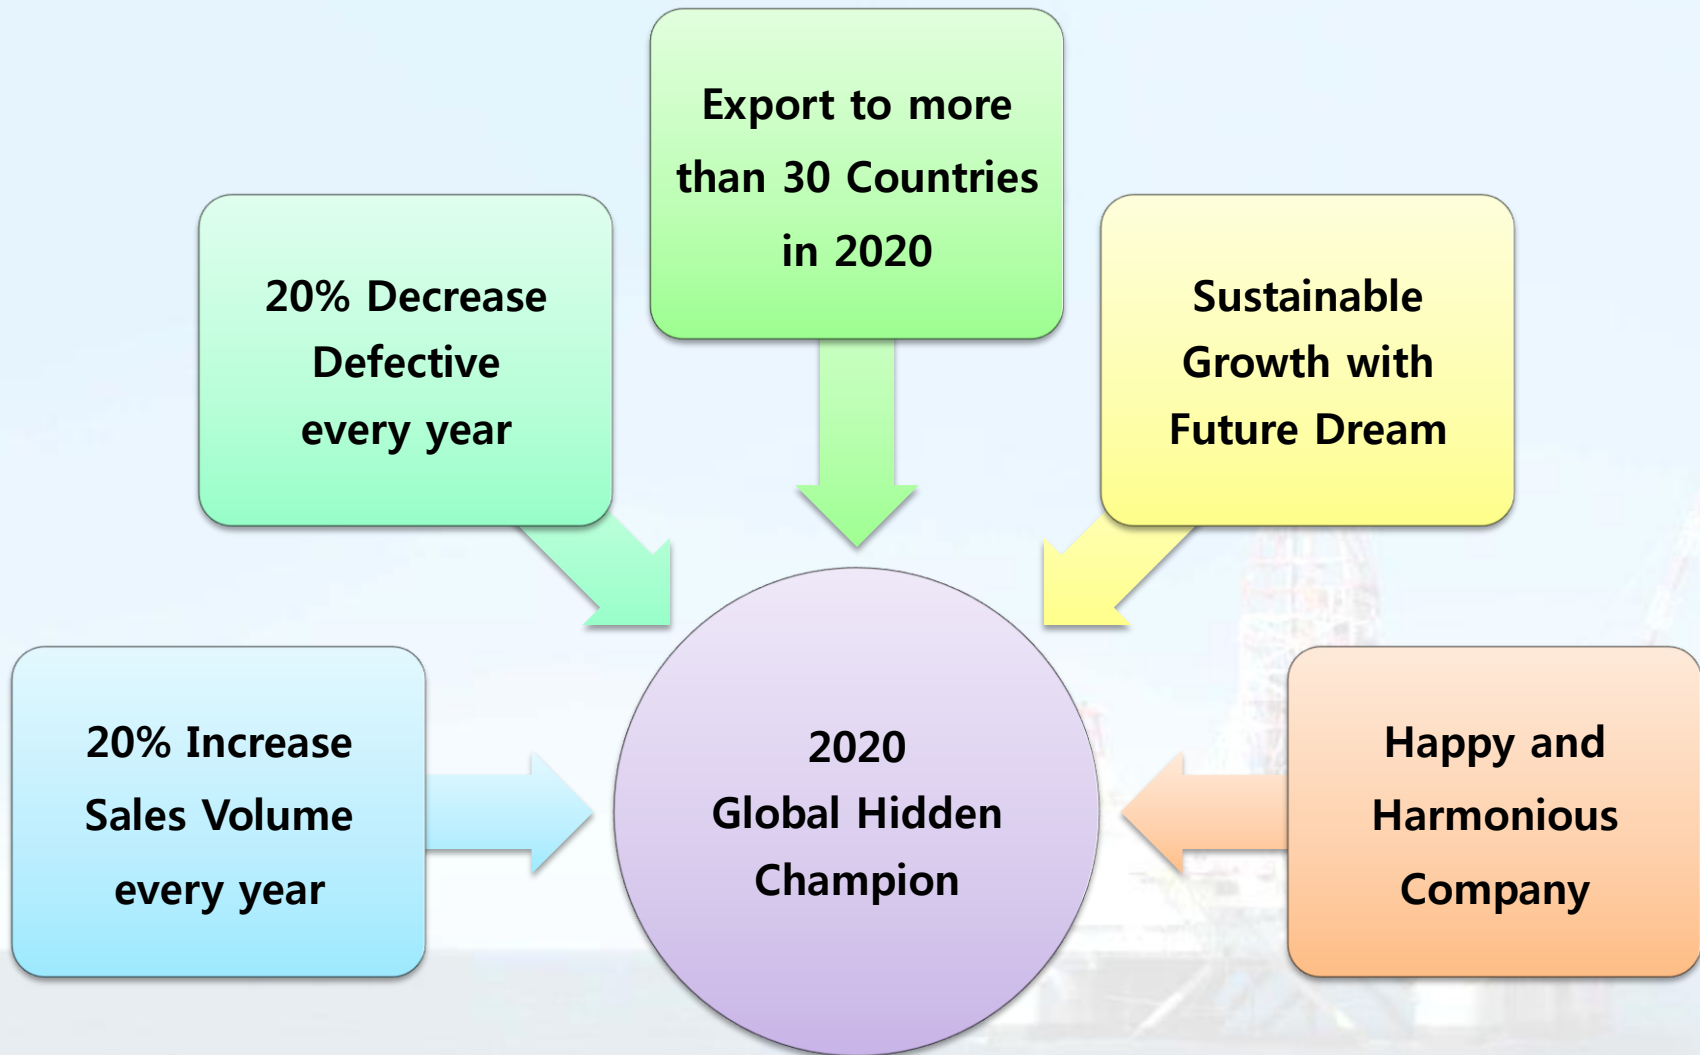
Export to more than 30 Countries in 2020

20% Decrease Defective every year

Sustainable Growth with Future Dream

20% Increase Sales Volume every year

2020 Global Hidden Champion

Happy and Harmonious Company